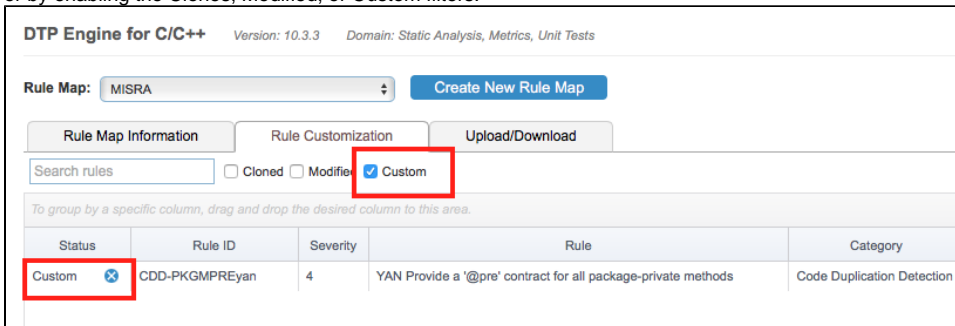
or by enabling the Cloned, Modified, or Custom filters.

DTP Engine for C/C++ Version: 10.3.3 Domain: Static Analysis, Metrics, Unit Tests

Rule Map: MISRA

Create New Rule Map

Rule Map Information | Rule Customization | Upload/Download

Search rules

Cloned Modified Custom

To group by a specific column, drag and drop the desired column to this area.

| Status | Rule ID | Severity | Rule | Category |
|---|---|---|---|---|
| Custom | CDD-PKGMPREyan | 4 | YAN Provide a '@pre' contract for all package-private methods | Code Duplication Detection |